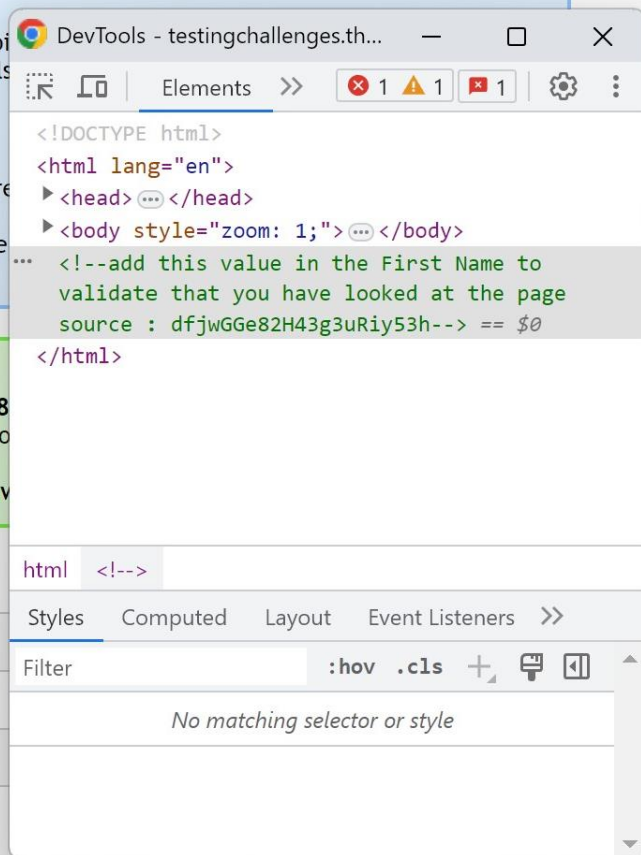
DevTools - testingchallenges.th...

Elements >> 1 1 1

<!DOCTYPE html>
<html lang="en">
▶<head> ··· </head>
▶<body style="zoom: 1;"> ··· </body>
··· <!--add this value in the First Name to validate that you have looked at the page source : dfjwGGe82H43g3uRiy53h--> == $0
</html>

html <!---->

Styles Computed Layout Event Listeners >>

Filter :hov .cls +

No matching selector or style